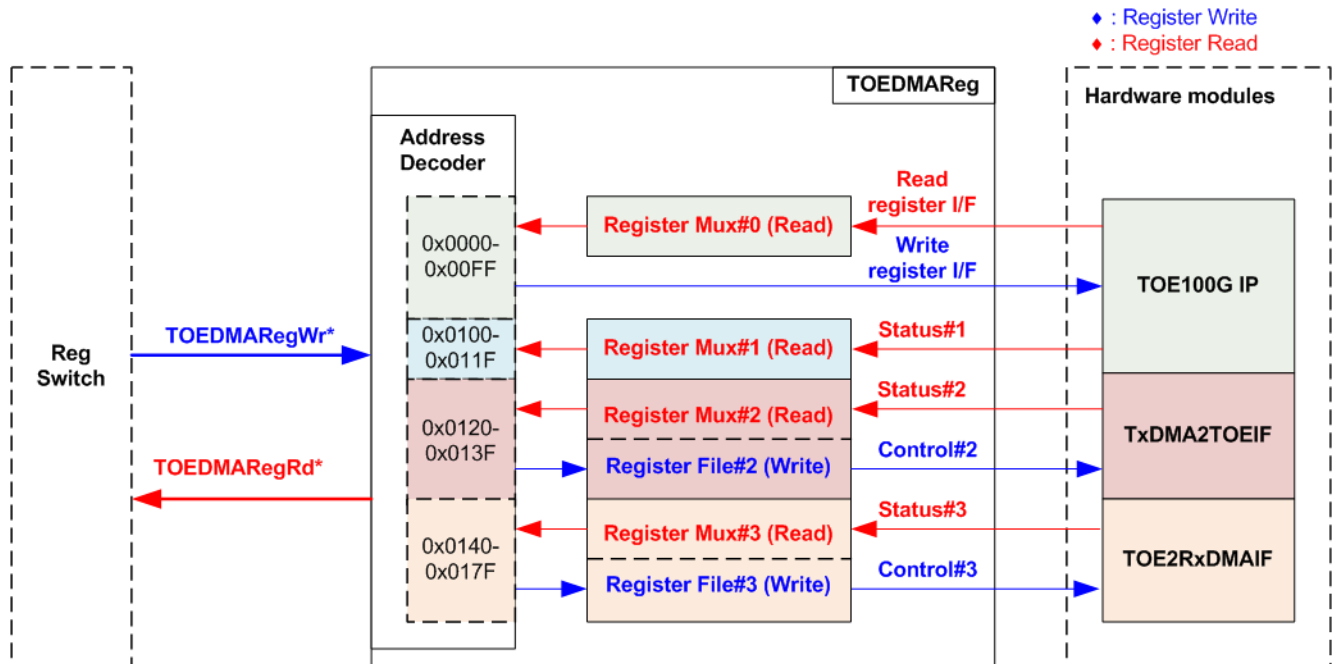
♦ : Register Write
♦ : Register Read

TOEDMAReg

Hardware modules

Address Decoder

Reg Switch

TOEDMARegWr*

TOEDMARegRd*

0x0000-0x00FF

0x0100-0x011F

0x0120-0x013F

0x0140-0x017F

Register Mux#0 (Read)

Register Mux#1 (Read)

Register Mux#2 (Read)

Register File#2 (Write)

Register Mux#3 (Read)

Register File#3 (Write)

Read register I/F

Write register I/F

Status#1

Status#2

Control#2

Status#3

Control#3

TOE100G IP

TxDMA2TOEIF

TOE2RxDMAIF